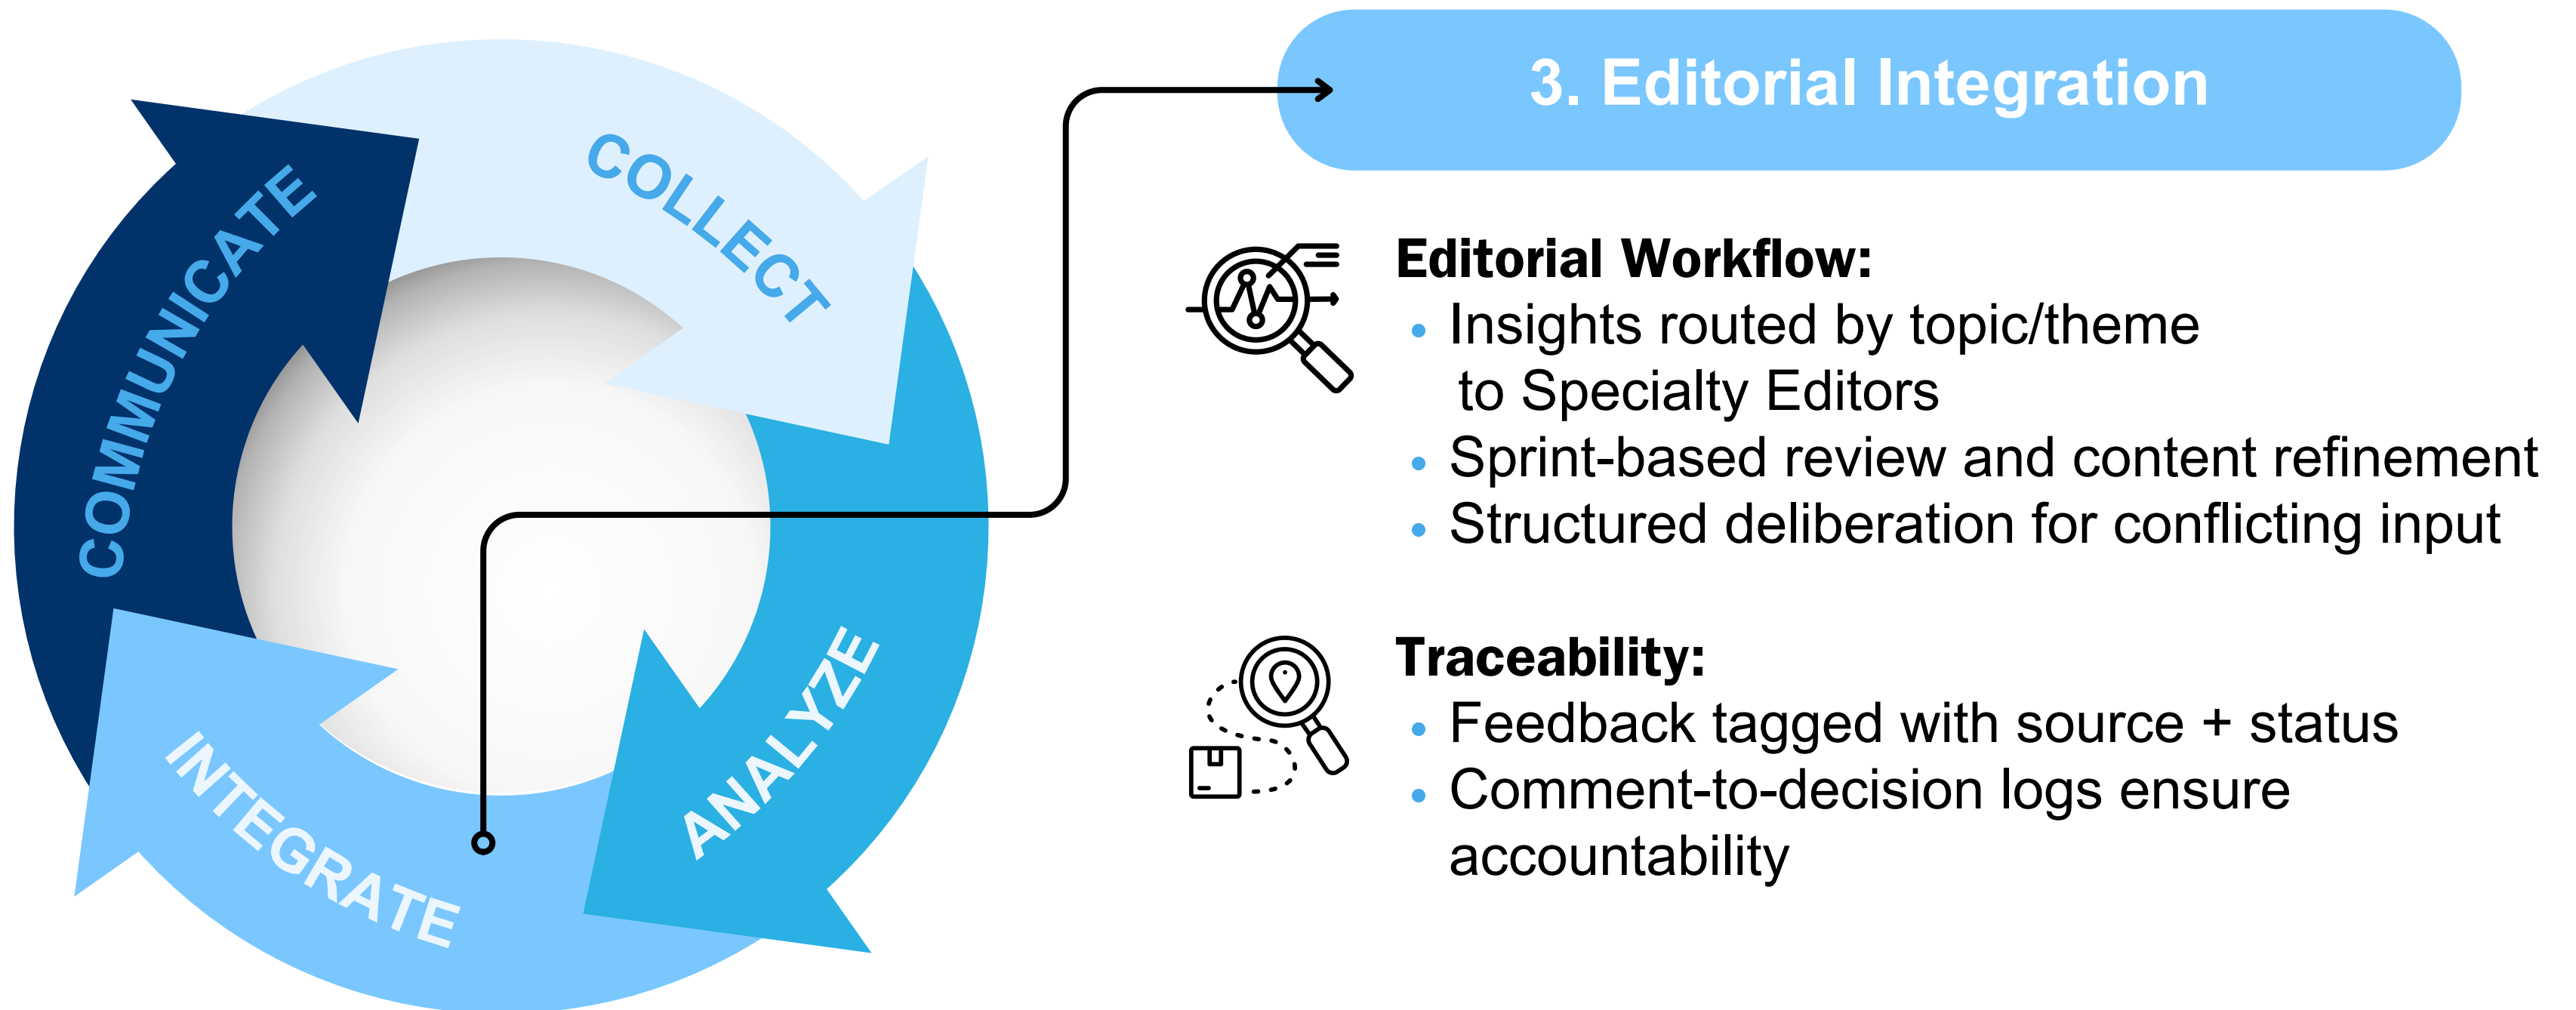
COLLECT
ANALYZE
INTEGRATE
COMMUNICATE

3. Editorial Integration

Editorial Workflow:
- Insights routed by topic/theme to Specialty Editors
- Sprint-based review and content refinement
- Structured deliberation for conflicting input

Traceability:
- Feedback tagged with source + status
- Comment-to-decision logs ensure accountability